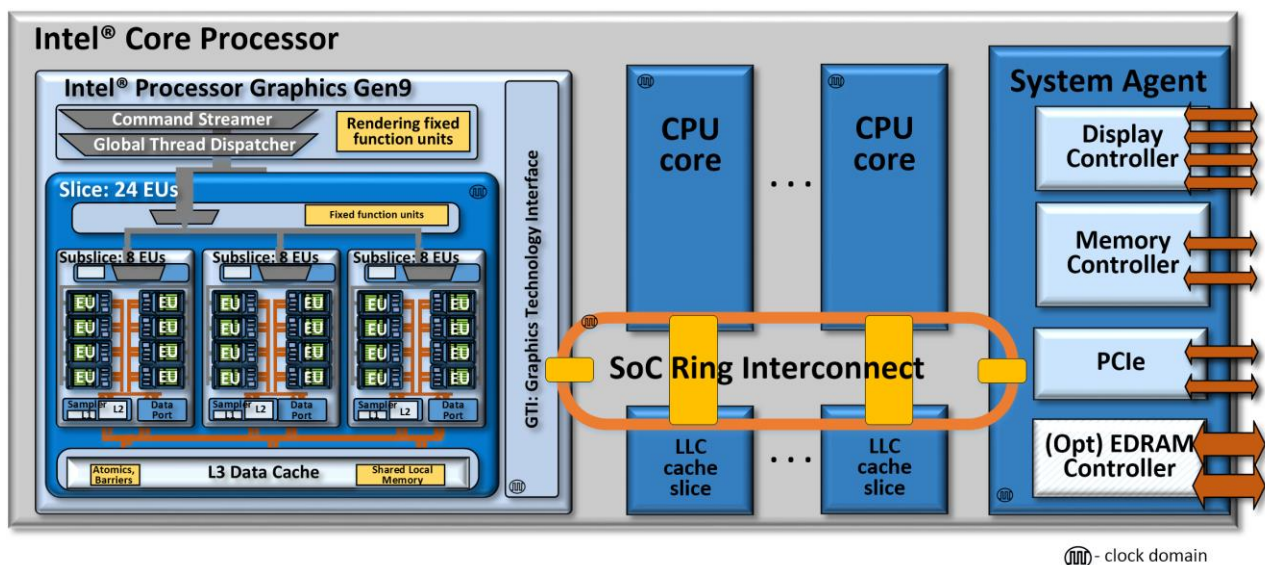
Intel® Core Processor

Intel® Processor Graphics Gen9

Command Streamer

Global Thread Dispatcher

Rendering fixed function units

Slice: 24 EUs

Fixed function units

Subslice: 8 EUs

Subslice: 8 EUs

Subslice: 8 EUs

EU EU
EU EU
EU EU
EU EU

EU EU
EU EU
EU EU
EU EU

EU EU
EU EU
EU EU
EU EU

Sampler L2 Data Port

Sampler L2 Data Port

Sampler L2 Data Port

Atomics, Barriers

L3 Data Cache

Shared Local Memory

GTI: Graphics Technology Interface

CPU core

. . .

CPU core

SoC Ring Interconnect

LLC cache slice

. . .

LLC cache slice

System Agent

Display Controller

Memory Controller

PCIe

(Opt) EDRAM Controller

- clock domain